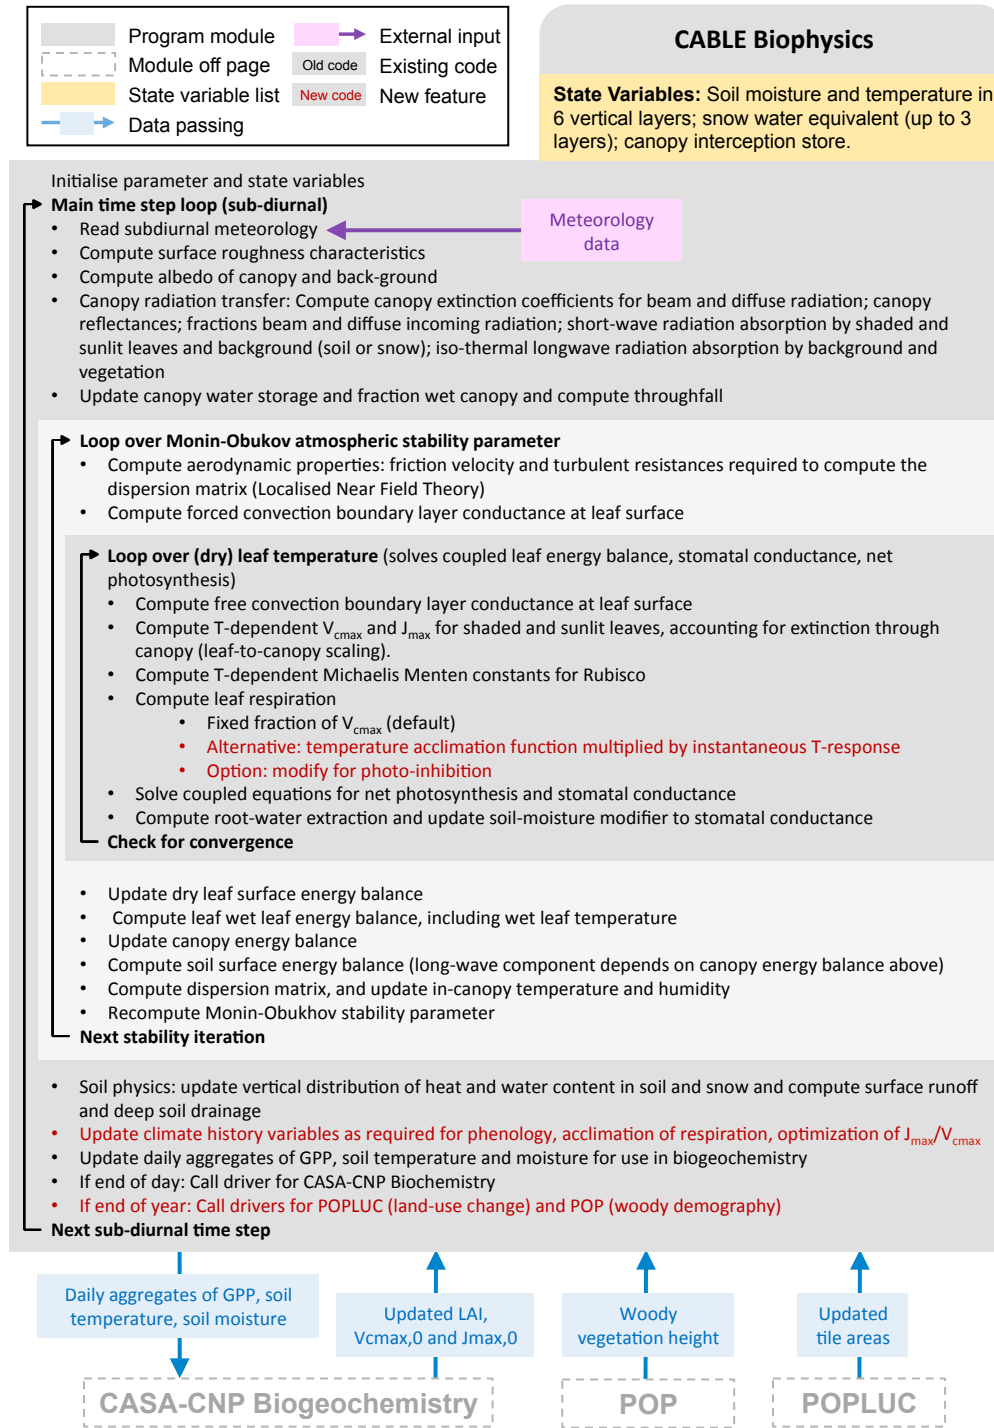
Program module
Module off page
State variable list
Data passing
External input
Old code Existing code
New code New feature

CABLE Biophysics

State Variables: Soil moisture and temperature in 6 vertical layers; snow water equivalent (up to 3 layers); canopy interception store.

Initialise parameter and state variables
Main time step loop (sub-diurnal)
- Read subdiurnal meteorology
- Compute surface roughness characteristics
- Compute albedo of canopy and back-ground
- Canopy radiation transfer: Compute canopy extinction coefficients for beam and diffuse radiation; canopy reflectances; fractions beam and diffuse incoming radiation; short-wave radiation absorption by shaded and sunlit leaves and background (soil or snow); iso-thermal longwave radiation absorption by background and vegetation
- Update canopy water storage and fraction wet canopy and compute throughfall

Meteorology data

Loop over Monin-Obukov atmospheric stability parameter
- Compute aerodynamic properties: friction velocity and turbulent resistances required to compute the dispersion matrix (Localised Near Field Theory)
- Compute forced convection boundary layer conductance at leaf surface

Loop over (dry) leaf temperature (solves coupled leaf energy balance, stomatal conductance, net photosynthesis)
- Compute free convection boundary layer conductance at leaf surface
- Compute T-dependent $V_{cmax}$ and $J_{max}$ for shaded and sunlit leaves, accounting for extinction through canopy (leaf-to-canopy scaling).
- Compute T-dependent Michaelis Menten constants for Rubisco
- Compute leaf respiration
  - Fixed fraction of $V_{cmax}$ (default)
  - Alternative: temperature acclimation function multiplied by instantaneous T-response
  - Option: modify for photo-inhibition
- Solve coupled equations for net photosynthesis and stomatal conductance
- Compute root-water extraction and update soil-moisture modifier to stomatal conductance
Check for convergence

- Update dry leaf surface energy balance
- Compute leaf wet leaf energy balance, including wet leaf temperature
- Update canopy energy balance
- Compute soil surface energy balance (long-wave component depends on canopy energy balance above)
- Compute dispersion matrix, and update in-canopy temperature and humidity
- Recompute Monin-Obukhov stability parameter
Next stability iteration

- Soil physics: update vertical distribution of heat and water content in soil and snow and compute surface runoff and deep soil drainage
- Update climate history variables as required for phenology, acclimation of respiration, optimization of $J_{max}/V_{cmax}$
- Update daily aggregates of GPP, soil temperature and moisture for use in biogeochemistry
- If end of day: Call driver for CASA-CNP Biochemistry
- If end of year: Call drivers for POPLUC (land-use change) and POP (woody demography)
Next sub-diurnal time step

Daily aggregates of GPP, soil temperature, soil moisture
Updated LAI, Vcmax,0 and Jmax,0
Woody vegetation height
Updated tile areas

CASA-CNP Biogeochemistry
POP
POPLUC